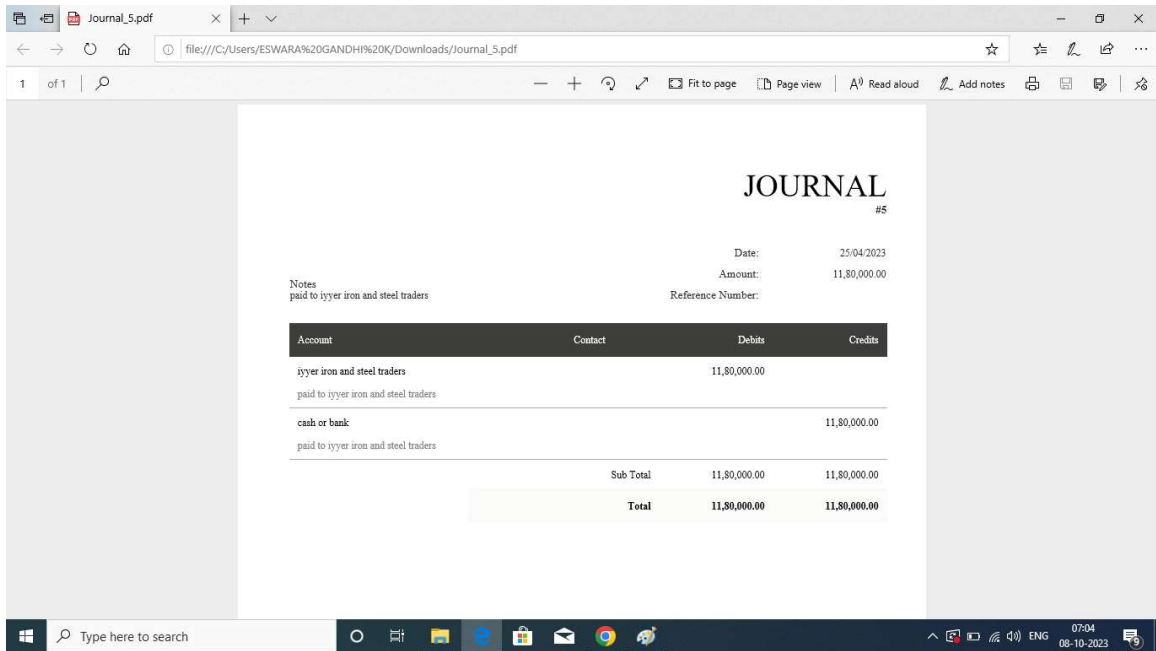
Journal_5.pdf

file:///C:/Users/ESWARA%20GANDHI%20K/Downloads/Journal_5.pdf

1 of 1 | Fit to page | Page view | Read aloud | Add notes

JOURNAL
#5

Date: 25/04/2023
Amount: 11,80,000.00
Reference Number:

Notes
paid to iyyer iron and steel traders

| Account | Contact | Debits | Credits |
|---|---|---|---|
| iyyer iron and steel traders<br>paid to iyyer iron and steel traders | | 11,80,000.00 | |
| cash or bank<br>paid to iyyer iron and steel traders | | | 11,80,000.00 |
| | Sub Total | 11,80,000.00 | 11,80,000.00 |
| | Total | 11,80,000.00 | 11,80,000.00 |

Type here to search

ENG 07:04 08-10-2023